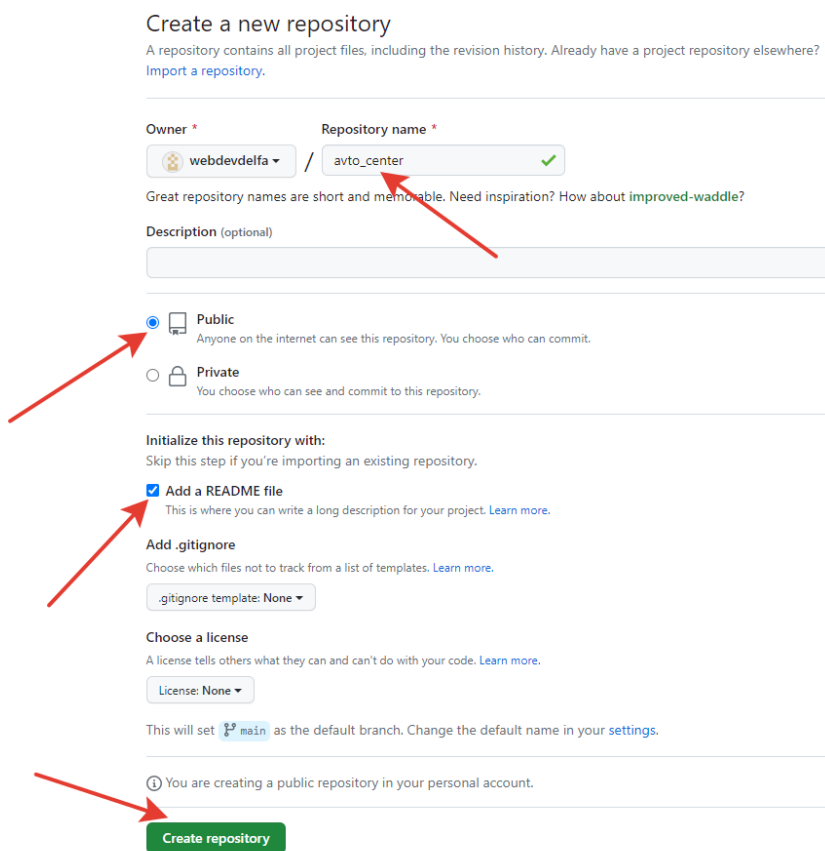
Create a new repository

A repository contains all project files, including the revision history. Already have a project repository elsewhere? Import a repository.

Owner *

Repository name *

webdevdelfa / avto_center

Great repository names are short and memorable. Need inspiration? How about improved-waddle?

Description (optional)

Public
Anyone on the internet can see this repository. You choose who can commit.

Private
You choose who can see and commit to this repository.

Initialize this repository with:
Skip this step if you're importing an existing repository.

Add a README file
This is where you can write a long description for your project. Learn more.

Add .gitignore
Choose which files not to track from a list of templates. Learn more.

.gitignore template: None

Choose a license
A license tells others what they can and can't do with your code. Learn more.

License: None

This will set main as the default branch. Change the default name in your settings.

You are creating a public repository in your personal account.

Create repository